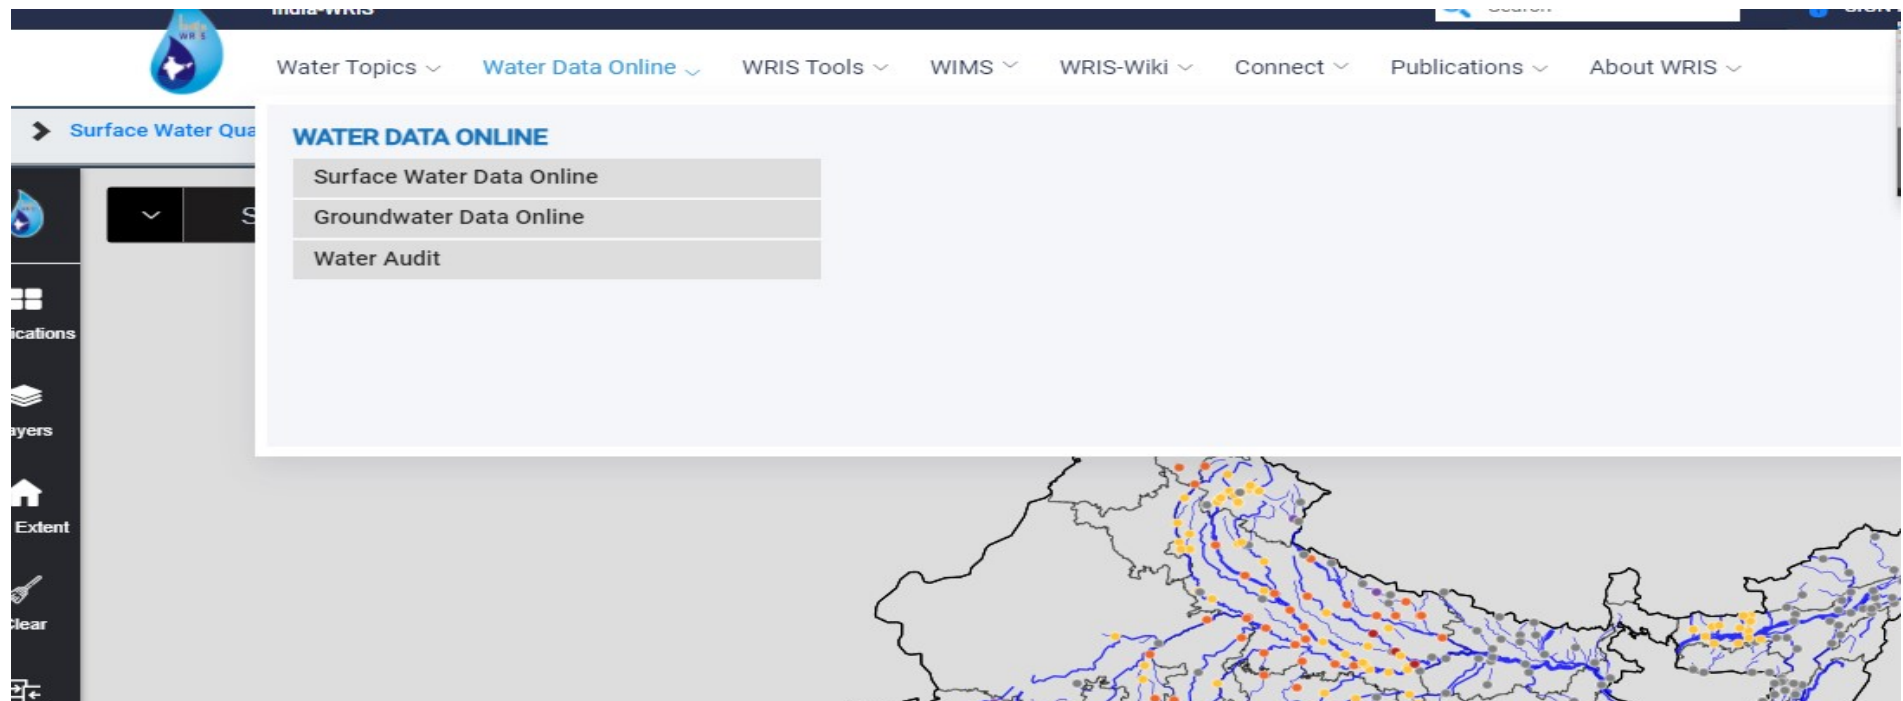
India-WRIS

Search

Water Topics
Water Data Online
WRIS Tools
WIMS
WRIS-Wiki
Connect
Publications
About WRIS

Surface Water Qua

WATER DATA ONLINE
Surface Water Data Online
Groundwater Data Online
Water Audit

S

ications
ayers
Extent
lear